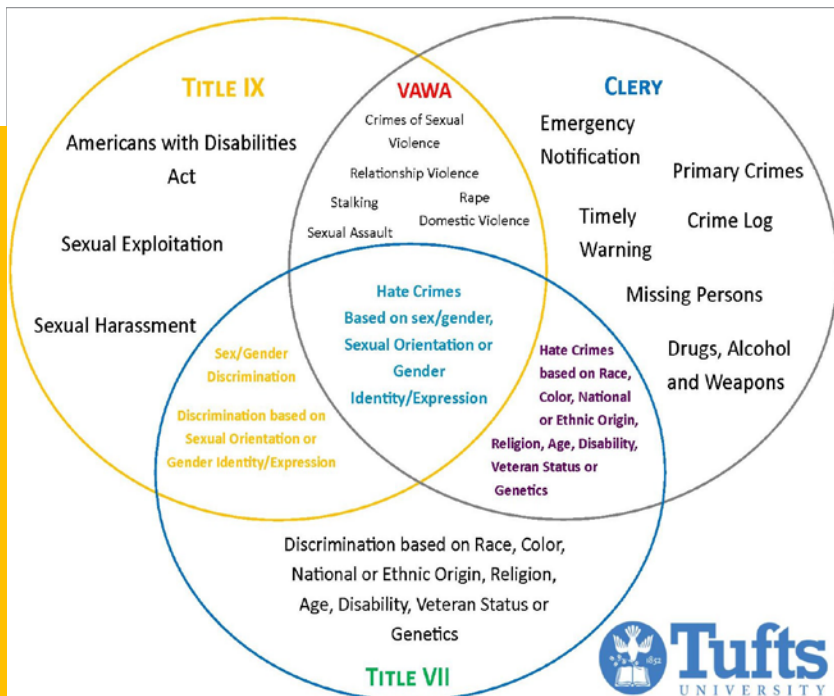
TITLE IX

VAWA

CLERY

Americans with Disabilities Act

Sexual Exploitation

Sexual Harassment

Crimes of Sexual Violence

Relationship Violence

Stalking

Rape

Domestic Violence

Sexual Assault

Emergency Notification

Primary Crimes

Timely Warning

Crime Log

Missing Persons

Drugs, Alcohol and Weapons

Hate Crimes Based on sex/gender, Sexual Orientation or Gender Identity/Expression

Sex/Gender Discrimination

Discrimination based on Sexual Orientation or Gender Identity/Expression

Hate Crimes based on Race, Color, National or Ethnic Origin, Religion, Age, Disability, Veteran Status or Genetics

Discrimination based on Race, Color, National or Ethnic Origin, Religion, Age, Disability, Veteran Status or Genetics

TITLE VII

1852

Tufts UNIVERSITY